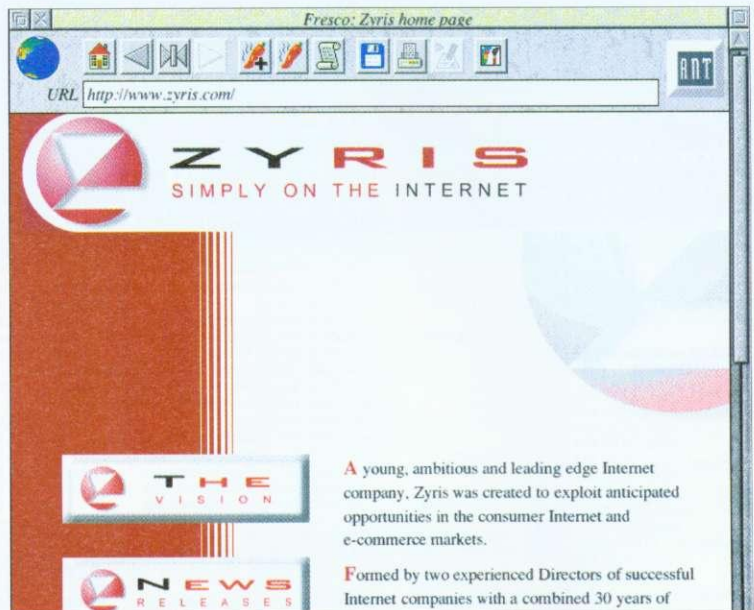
Fresco: Zyris home page

ANT

URL http://www.zyris.com/

ZYRIS
SIMPLY ON THE INTERNET

THE
VISION

NEWS
RELEASES

A young, ambitious and leading edge Internet company, Zyris was created to exploit anticipated opportunities in the consumer Internet and e-commerce markets.

Formed by two experienced Directors of successful Internet companies with a combined 30 years of